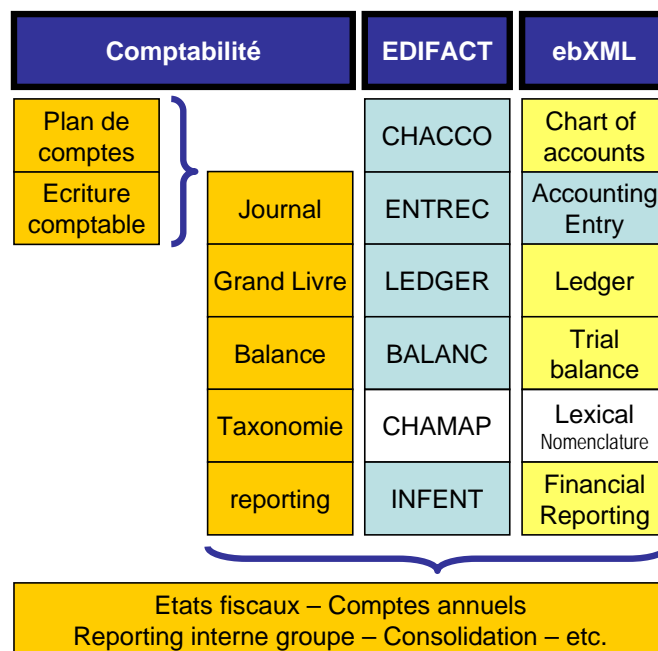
| Comptabilité | | EDIFACT | ebXML |
|---|---|---|---|
| Plan de comptes | | CHACCO | Chart of accounts |
| Ecriture comptable | Journal | ENTREC | Accounting Entry |
| | Grand Livre | LEDGER | Ledger |
| | Balance | BALANC | Trial balance |
| | Taxonomie | CHAMAP | Lexical Nomenclature |
| | reporting | INFENT | Financial Reporting |

Etats fiscaux – Comptes annuels
Reporting interne groupe – Consolidation – etc.